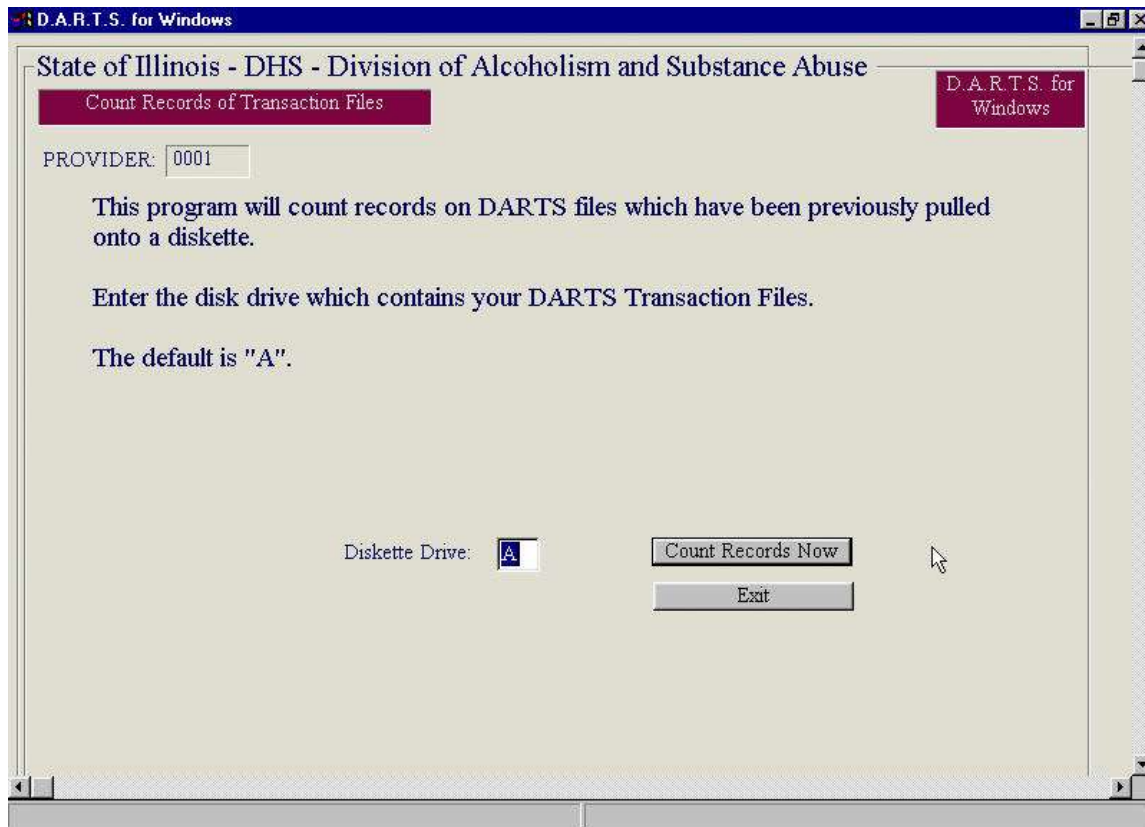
D.A.R.T.S. for Windows

State of Illinois - DHS - Division of Alcoholism and Substance Abuse

Count Records of Transaction Files

D.A.R.T.S. for Windows

PROVIDER: 0001

This program will count records on DARTS files which have been previously pulled onto a diskette.

Enter the disk drive which contains your DARTS Transaction Files.

The default is "A".

Diskette Drive: A

Count Records Now

Exit